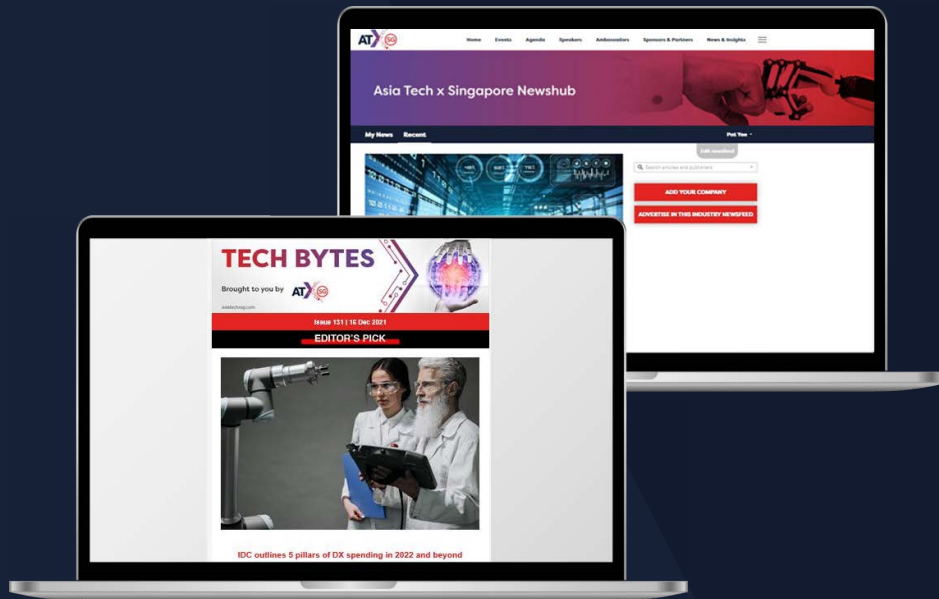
ATX SG

Home Events Agenda Speakers Ambassadors Sponsors & Partners News & Insights

Asia Tech x Singapore Newshub

My News Recent

Pat Yee

Edit newsfeed

Search articles and publishers

ADD YOUR COMPANY

ADVERTISE IN THIS INDUSTRY NEWSFEED

TECH BYTES

Brought to you by ATX SG

asiatechxsg.com

Issue 131 | 15 Dec 2021

EDITOR'S PICK

IDC outlines 5 pillars of DX spending in 2022 and beyond